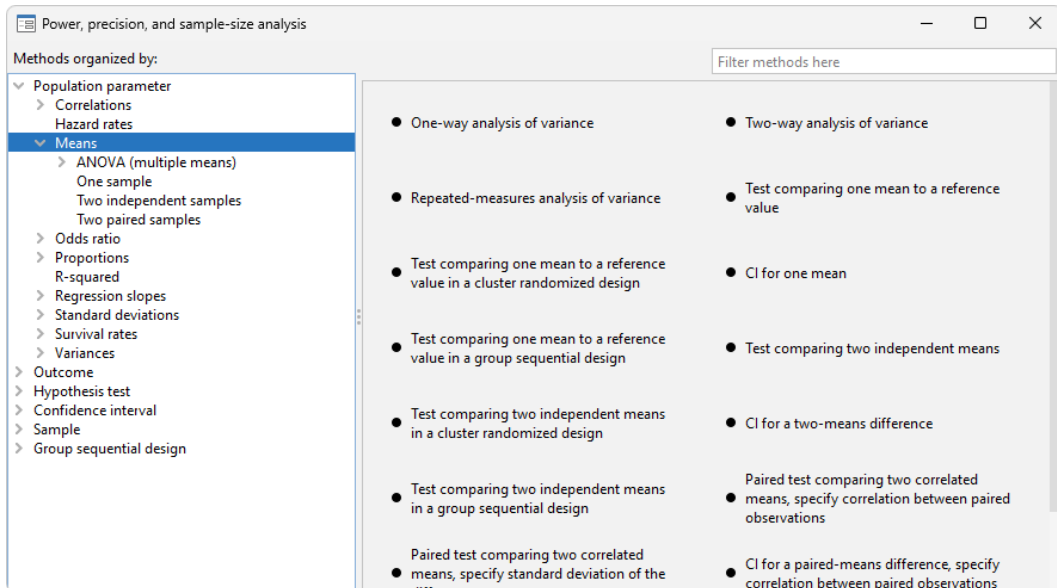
Power, precision, and sample-size analysis

Methods organized by:

Filter methods here

Population parameter
Correlations
Hazard rates
Means
ANOVA (multiple means)
One sample
Two independent samples
Two paired samples
Odds ratio
Proportions
R-squared
Regression slopes
Standard deviations
Survival rates
Variances
Outcome
Hypothesis test
Confidence interval
Sample
Group sequential design

One-way analysis of variance

Two-way analysis of variance

Repeated-measures analysis of variance

Test comparing one mean to a reference value

Test comparing one mean to a reference value in a cluster randomized design

CI for one mean

Test comparing one mean to a reference value in a group sequential design

Test comparing two independent means

Test comparing two independent means in a cluster randomized design

CI for a two-means difference

Test comparing two independent means in a group sequential design

Paired test comparing two correlated means, specify correlation between paired observations

Paired test comparing two correlated means, specify standard deviation of the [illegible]

CI for a paired-means difference, specify correlation between paired observations